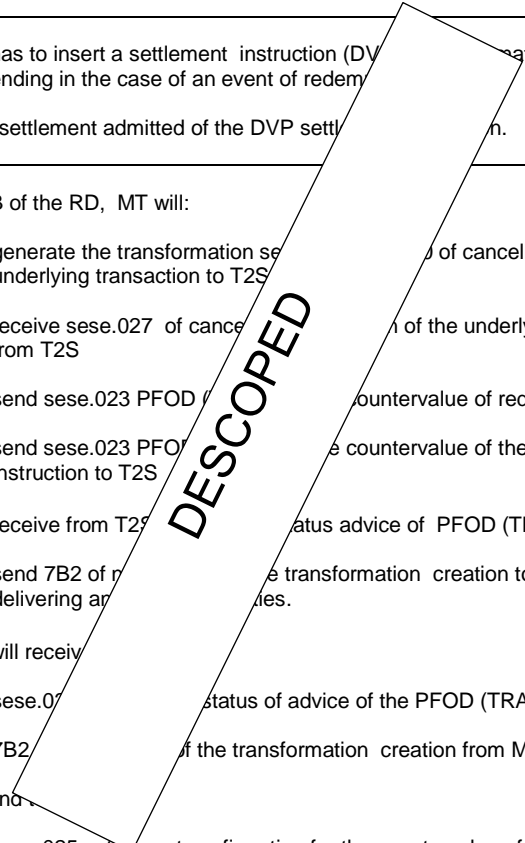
as to insert a settlement instruction (DV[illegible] nding in the case of an event of redem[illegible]

settlement admitted of the DVP settl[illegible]n.

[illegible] of the RD, MT will:

generate the transformation se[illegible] of cancel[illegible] underlying transaction to T2S

eceive sese.027 of cance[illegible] of the underly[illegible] rom T2S

send sese.023 PFOD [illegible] countervalue of rec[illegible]

send sese.023 PFO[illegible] countervalue of the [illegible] nstruction to T2S

eceive from T2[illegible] atus advice of PFOD (T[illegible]

send 7B2 of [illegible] transformation creation to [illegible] delivering an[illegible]ies.

will receiv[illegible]

sese.0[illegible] status of advice of the PFOD (TRA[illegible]

7B2 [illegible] f the transformation creation from M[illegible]

nd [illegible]

DESCOPED